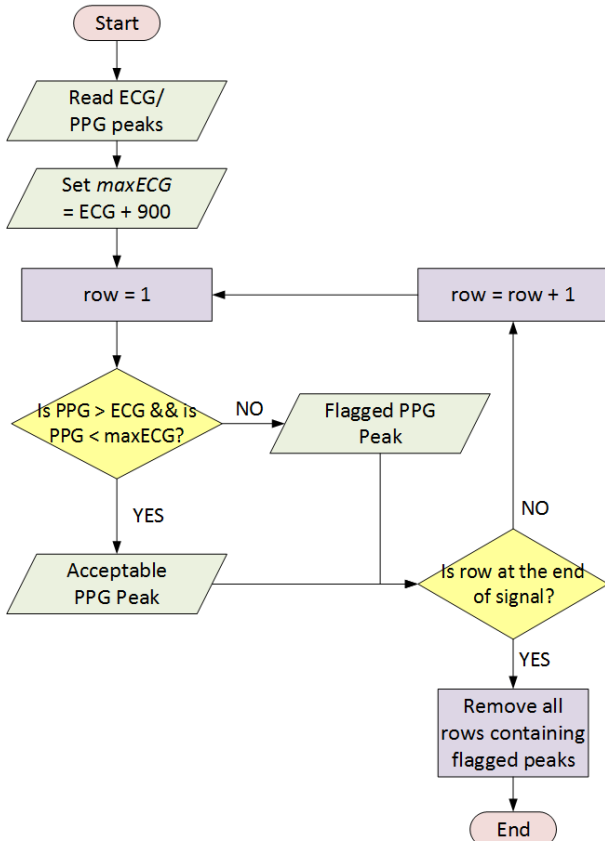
Start

Read ECG/ PPG peaks

Set *maxECG* = ECG + 900

row = 1

row = row + 1

Is PPG > ECG && is PPG < maxECG?

NO

Flagged PPG Peak

YES

NO

Acceptable PPG Peak

Is row at the end of signal?

YES

Remove all rows containing flagged peaks

End